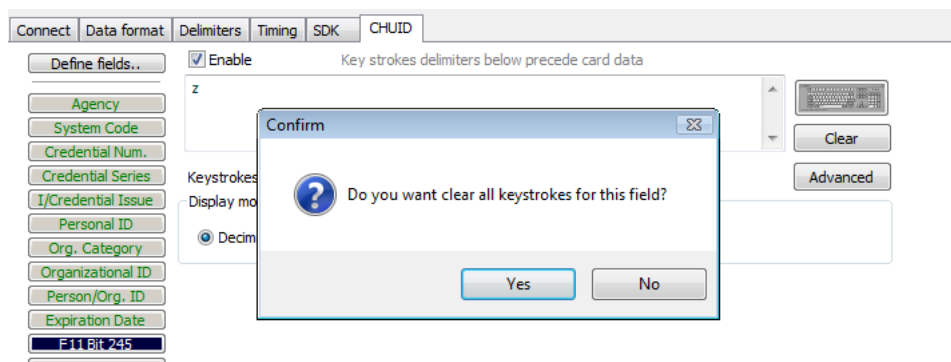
Connect | Data format | Delimiters | Timing | SDK | CHUID

Define fields..

Enable

Key strokes delimiters below precede card data

z

Clear

Advanced

Agency
System Code
Credential Num.
Credential Series
I/Credential Issue
Personal ID
Org. Category
Organizational ID
Person/Org. ID
Expiration Date
F11 Bit 245

Keystrokes
Display mo
Decim

Confirm

Do you want clear all keystrokes for this field?

Yes
No